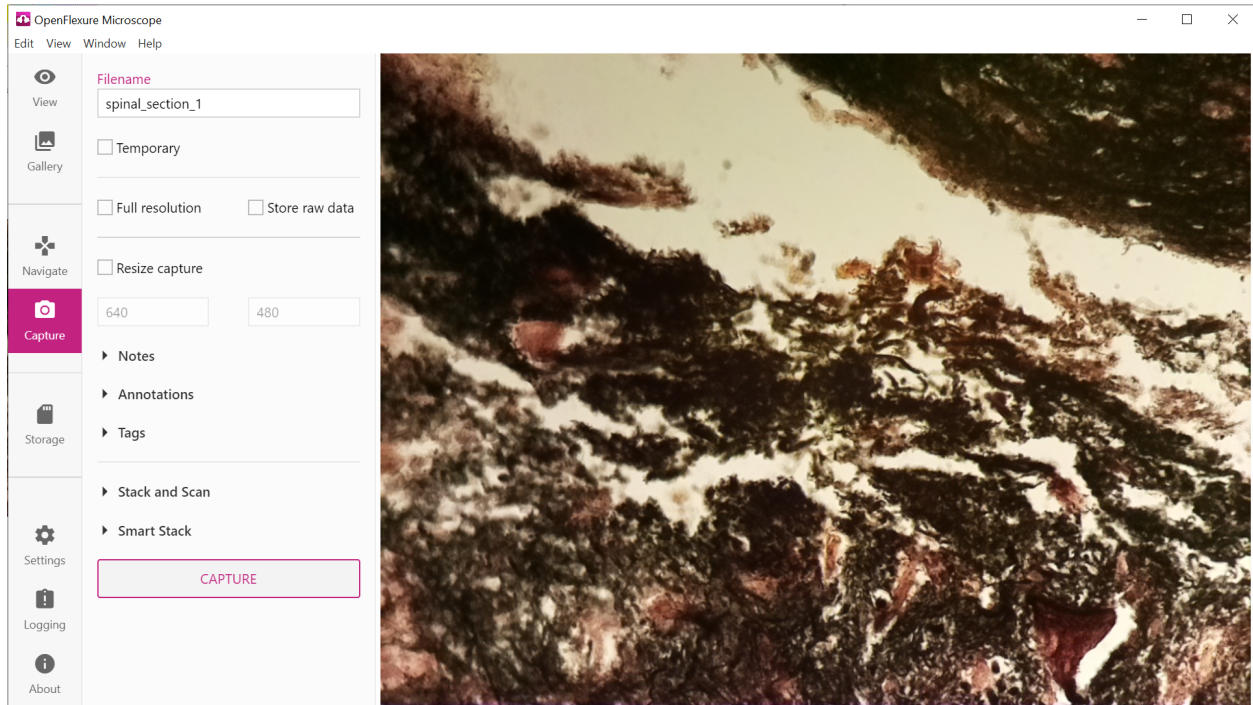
OpenFlexure Microscope

Edit View Window Help

View

Gallery

Navigate

Capture

Storage

Settings

Logging

About

Filename

spinal_section_1

Temporary

Full resolution

Store raw data

Resize capture

640

480

Notes

Annotations

Tags

Stack and Scan

Smart Stack

CAPTURE